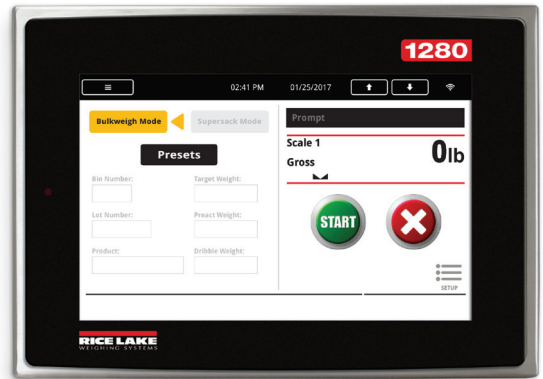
1280

≡ 02:41 PM 01/25/2017

Bulkweigh Mode

Supersack Mode

Presets

Bin Number:

Target Weight:

Lot Number:

Preact Weight:

Product:

Dribble Weight:

Prompt

Scale 1

Gross

0lb

START

SETUP

RICE LAKE
WEIGHING SYSTEMS